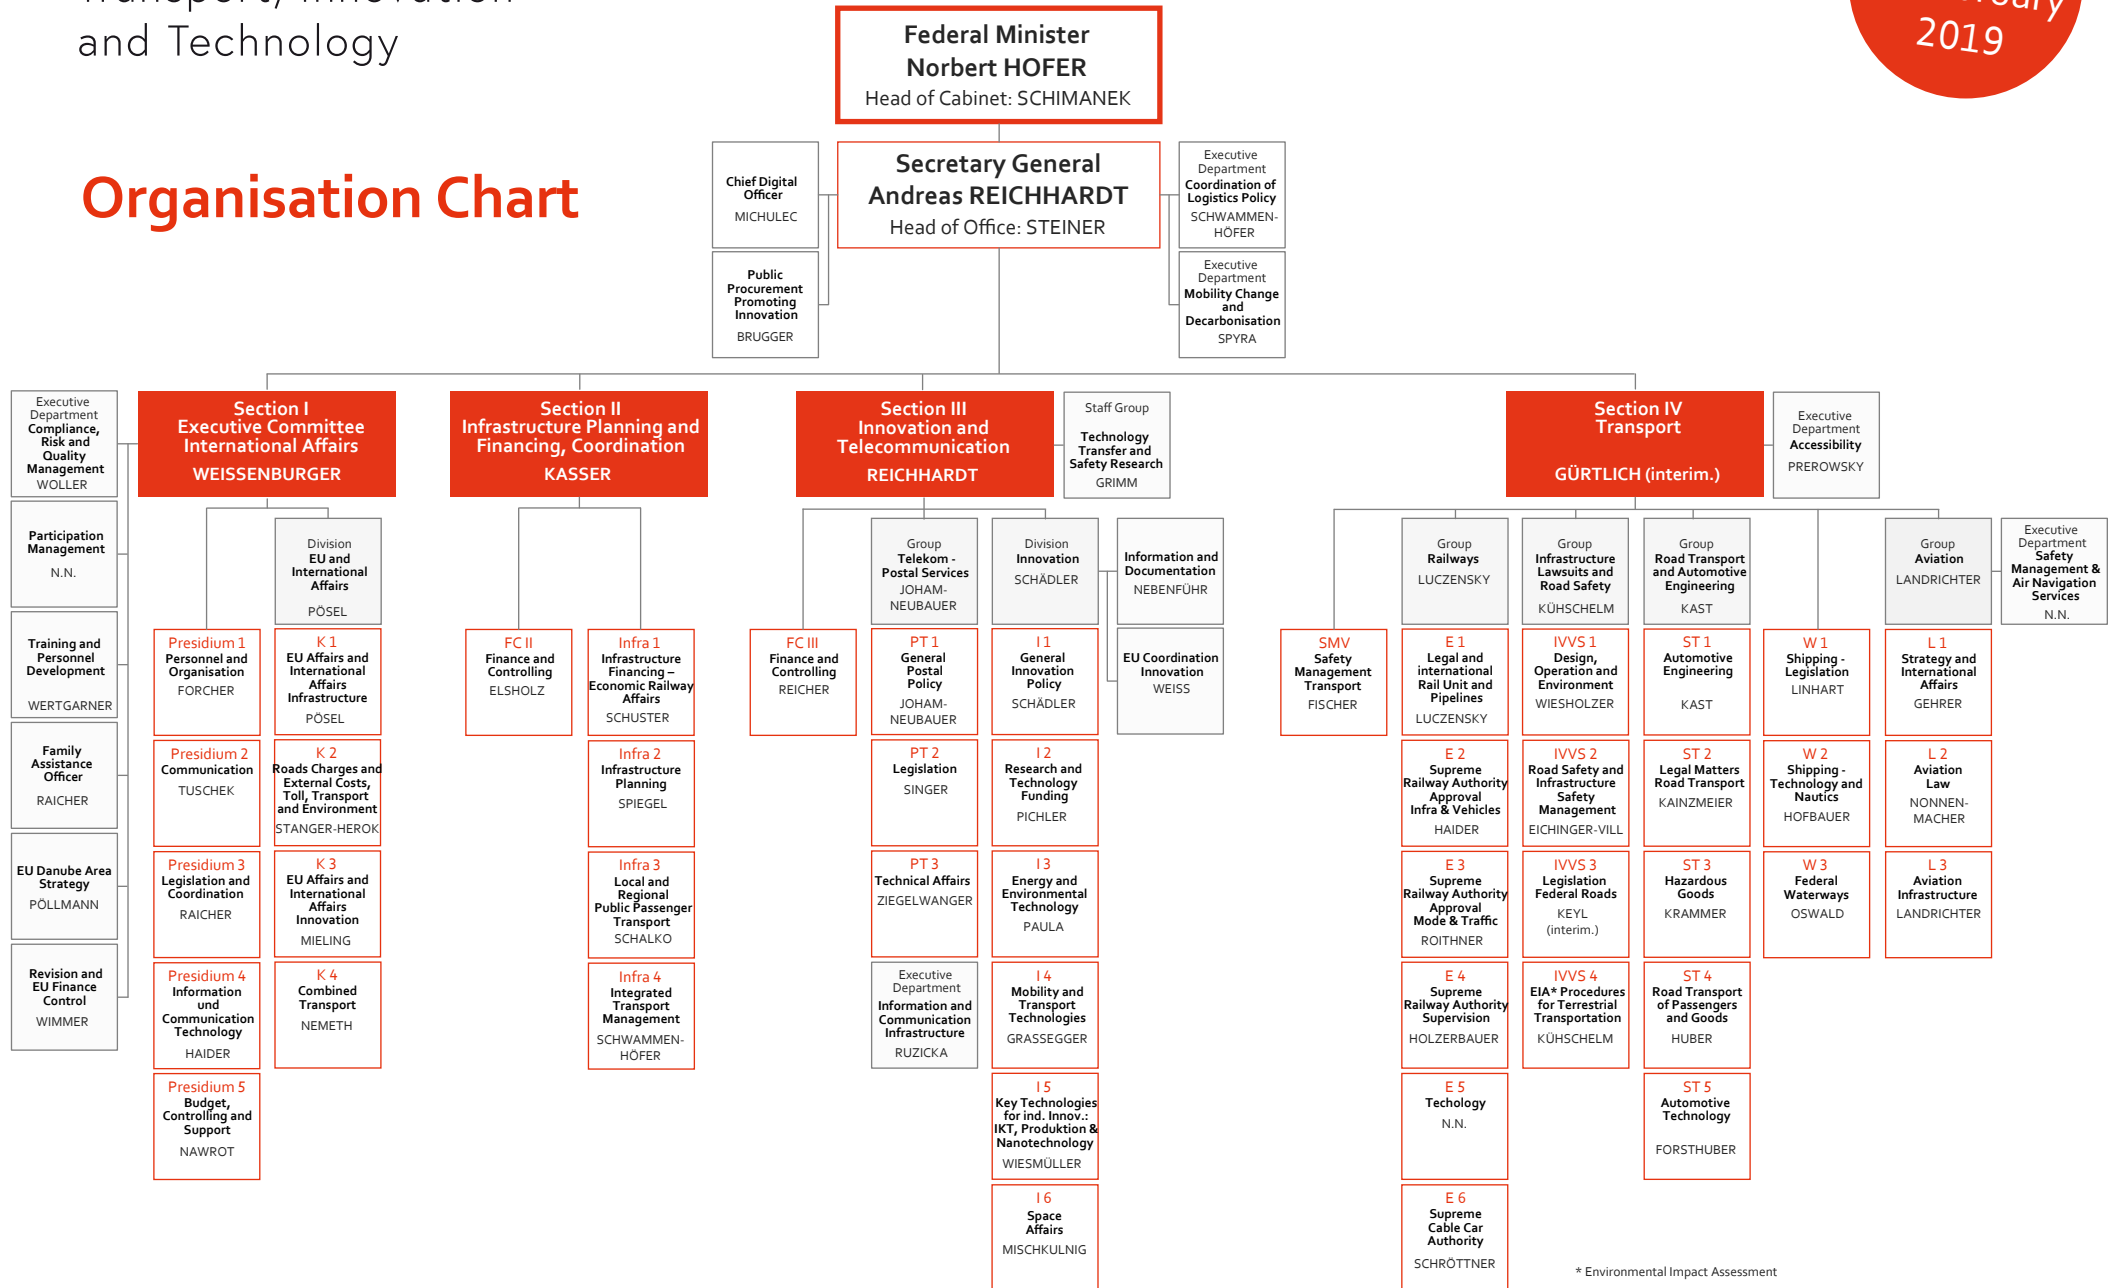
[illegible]
and Technology

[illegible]
2019

Organisation Chart

Federal Minister
Norbert HOFER
Head of Cabinet: SCHIMANEK

Chief Digital Officer
MICHULEC

Public Procurement Promoting Innovation
BRUGGER

Secretary General
Andreas REICHHARDT
Head of Office: STEINER

Executive Department
Coordination of Logistics Policy
SCHWAMMENHÖFER

Executive Department
Mobility Change and Decarbonisation
SPYRA

Executive Department
Compliance, Risk and Quality Management
WOLLER

Participation Management
N.N.

Training and Personnel Development
WERTGARNER

Family Assistance Officer
RAICHER

EU Danube Area Strategy
PÖLLMANN

Revision and EU Finance Control
WIMMER

Section I
Executive Committee
International Affairs
WEISSENBURGER

Division
EU and International Affairs
PÖSEL

Presidium 1
Personnel and Organisation
FORCHER

Presidium 2
Communication
TUSCHEK

Presidium 3
Legislation and Coordination
RAICHER

Presidium 4
Information und Communication Technology
HAIDER

Presidium 5
Budget, Controlling and Support
NAWROT

K 1
EU Affairs and International Affairs Infrastructure
PÖSEL

K 2
Roads Charges and External Costs, Toll, Transport and Environment
STANGER-HEROK

K 3
EU Affairs and International Affairs Innovation
MIELING

K 4
Combined Transport
NEMETH

Section II
Infrastructure Planning and Financing, Coordination
KASSER

FC II
Finance and Controlling
ELSHOLZ

Infra 1
Infrastructure Financing – Economic Railway Affairs
SCHUSTER

Infra 2
Infrastructure Planning
SPIEGEL

Infra 3
Local and Regional Public Passenger Transport
SCHALKO

Infra 4
Integrated Transport Management
SCHWAMMENHÖFER

Section III
Innovation and Telecommunication
REICHHARDT

Staff Group
Technology Transfer and Safety Research
GRIMM

Group
Telekom - Postal Services
JOHAM-NEUBAUER

Division
Innovation
SCHÄDLER

Information and Documentation
NEBENFÜHR

EU Coordination Innovation
WEISS

FC III
Finance and Controlling
REICHER

PT 1
General Postal Policy
JOHAM-NEUBAUER

PT 2
Legislation
SINGER

PT 3
Technical Affairs
ZIEGELWANGER

Executive Department
Information and Communication Infrastructure
RUZICKA

I 1
General Innovation Policy
SCHÄDLER

I 2
Research and Technology Funding
PICHLER

I 3
Energy and Environmental Technology
PAULA

I 4
Mobility and Transport Technologies
GRASSEGGER

I 5
Key Technologies for ind. Innov.: IKT, Produktion & Nanotechnology
WIESMÜLLER

I 6
Space Affairs
MISCHKULNIG

Section IV
Transport
GÜRTLICH (interim.)

Executive Department
Accessibility
PREROWSKY

SMV
Safety Management Transport
FISCHER

Group
Railways
LUCZENSKY

E 1
Legal and international Rail Unit and Pipelines
LUCZENSKY

E 2
Supreme Railway Authority Approval Infra & Vehicles
HAIDER

E 3
Supreme Railway Authority Approval Mode & Traffic
ROITHNER

E 4
Railway Authority Supervision
HOLZERBAUER

E 5
Techology
N.N.

E 6
Supreme Cable Car Authority
SCHRÖTTNER

Group
Infrastructure Lawsuits and Road Safety
KÜHSCHELM

IVVS 1
Design, Operation and Environment
WIESHOLZER

IVVS 2
Road Safety and Infrastructure Safety Management
EICHINGER-VILL

IVVS 3
Legislation Federal Roads
KEYL (interim.)

IVVS 4
EIA* Procedures for Terrestrial Transportation
KÜHSCHELM

Group
Road Transport and Automotive Engineering
KAST

ST 1
Automotive Engineering
KAST

ST 2
Legal Matters Road Transport
KAINZMEIER

ST 3
Hazardous Goods
KRAMMER

ST 4
Road Transport of Passengers and Goods
HUBER

ST 5
Automotive Technology
FORSTHUBER

W 1
Shipping - Legislation
LINHART

W 2
Shipping - Technology and Nautics
HOFBAUER

W 3
Federal Waterways
OSWALD

Group
Aviation
LANDRICHTER

Executive Department
Safety Management & Air Navigation Services
N.N.

L 1
Strategy and International Affairs
GEHRER

L 2
Aviation Law
NONNENMACHER

L 3
Aviation Infrastructure
LANDRICHTER

* Environmental Impact Assessment